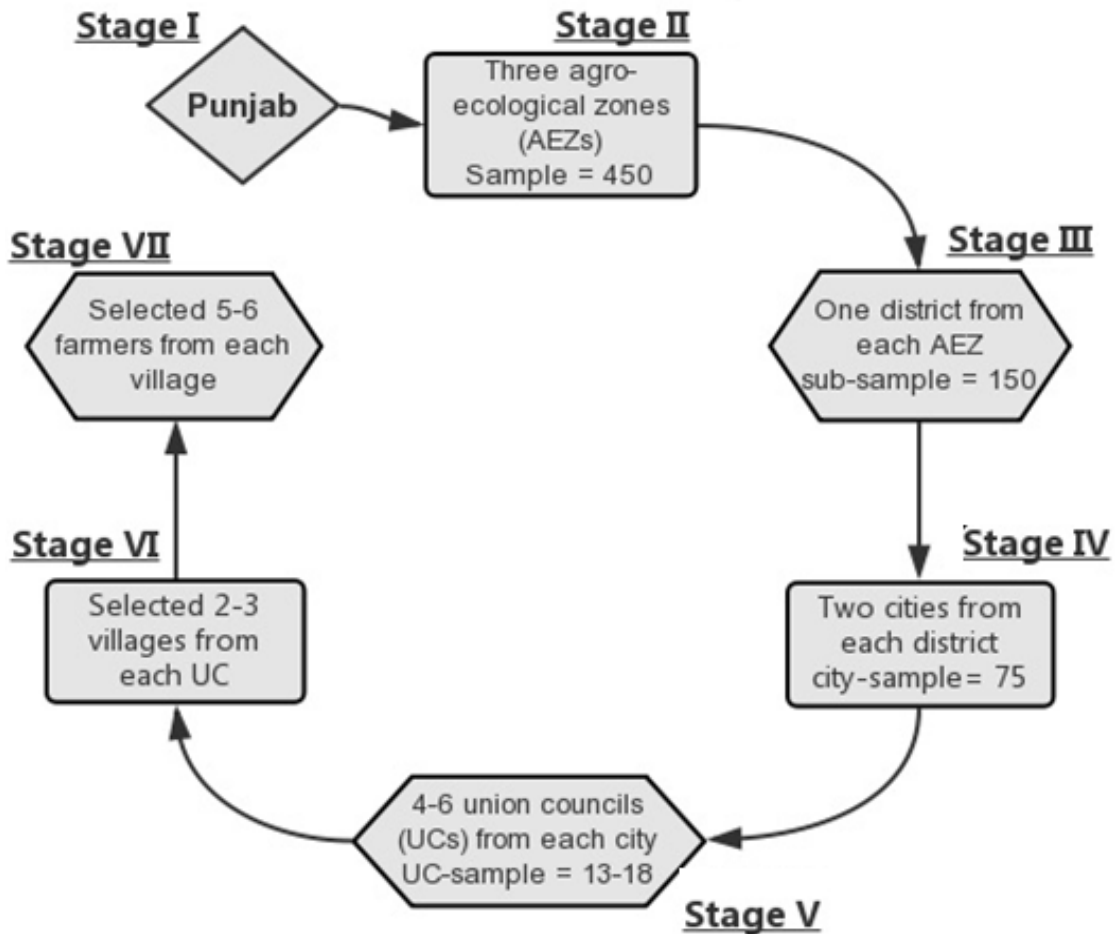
Stage I

Punjab

Stage II

Three agro-ecological zones (AEZs) Sample = 450

Stage III

One district from each AEZ sub-sample = 150

Stage IV

Two cities from each district city-sample= 75

Stage V

4-6 union councils (UCs) from each city UC-sample = 13-18

Stage VI

Selected 2-3 villages from each UC

Stage VII

Selected 5-6 farmers from each village